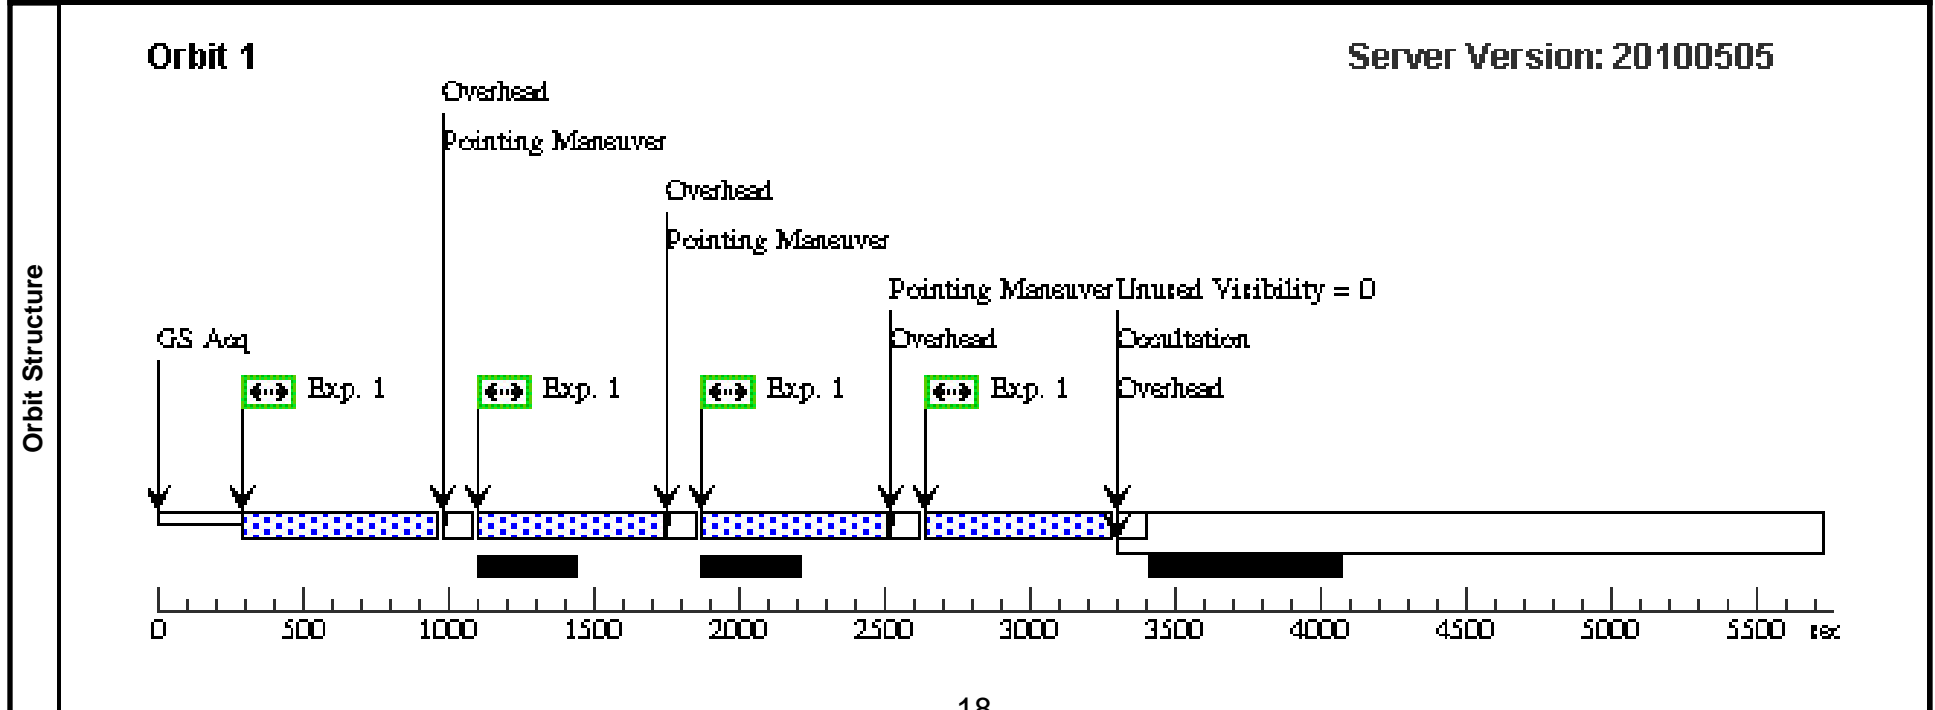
Orbit Structure

Orbit 1

Server Version: 20100505

Overhead

Pointing Maneuver

Overhead

Pointing Maneuver

Pointing Maneuver

Unused Visibility = 0

GS Acq

Overhead

Occultation

Exp. 1

Exp. 1

Exp. 1

Exp. 1

Overhead

0 500 1000 1500 2000 2500 3000 3500 4000 4500 5000 5500 sec

18